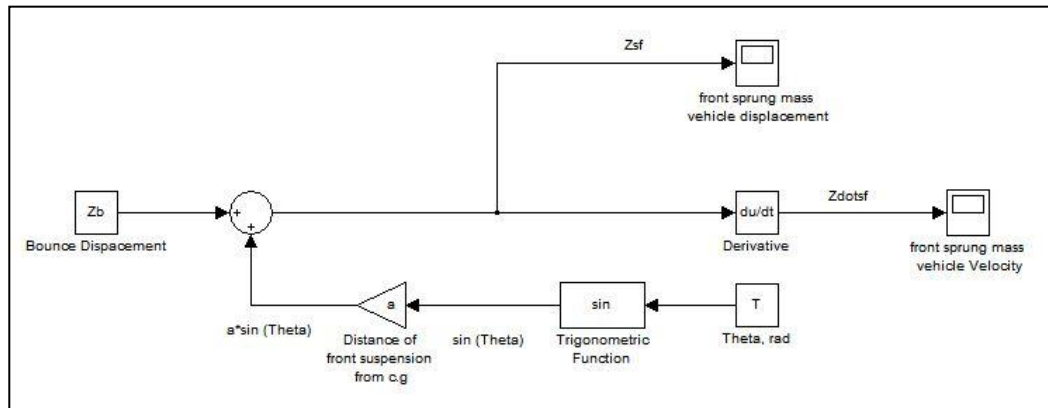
Zsf

front sprung mass vehicle displacement

Zb

Bounce Dispacement

+

+

du/dt

Derivative

Zdotsf

front sprung mass vehicle Velocity

a

a*sin (Theta)

Distance of front suspension from c.g

sin (Theta)

sin

Trigonometric Function

T

Theta, rad